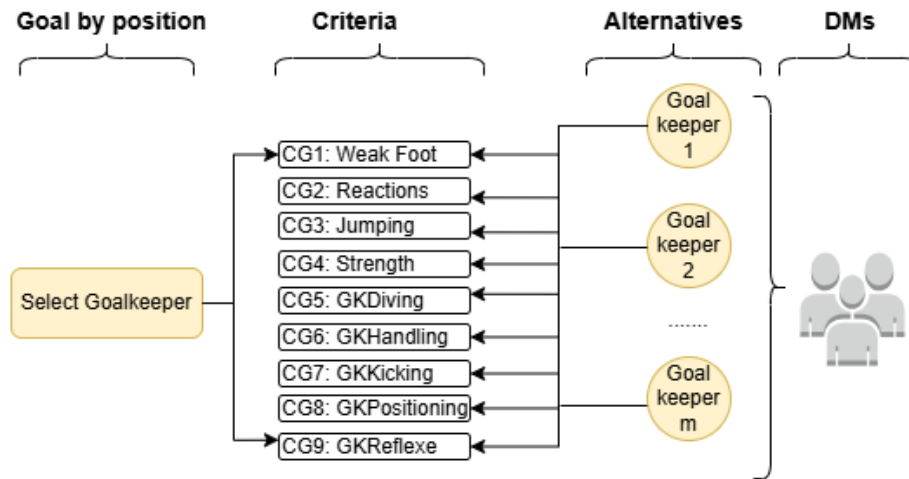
Goal by position

Criteria

Alternatives

DMs

Select Goalkeeper

CG1: Weak Foot
CG2: Reactions
CG3: Jumping
CG4: Strength
CG5: GKDiving
CG6: GKHandling
CG7: GKKicking
CG8: GKPositioning
CG9: GKReflexe

Goal keeper 1

Goal keeper 2

.......

Goal keeper m